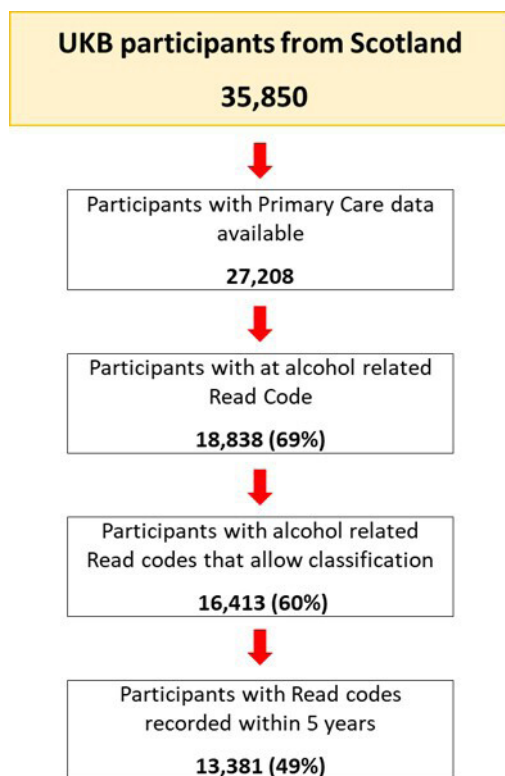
UKB participants from Scotland

35,850

Participants with Primary Care data available

27,208

Participants with at alcohol related Read Code

18,838 (69%)

Participants with alcohol related Read codes that allow classification

16,413 (60%)

Participants with Read codes recorded within 5 years

13,381 (49%)